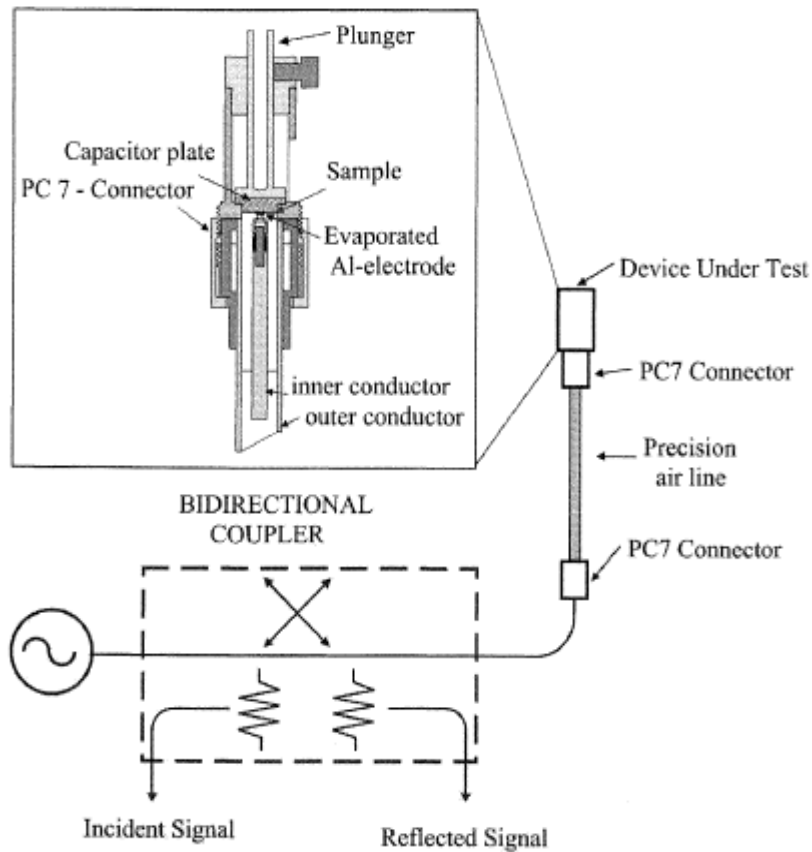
Plunger
Capacitor plate
Sample
PC 7 - Connector
Evaporated Al-electrode
inner conductor
outer conductor
Device Under Test
PC7 Connector
Precision air line
BIDIRECTIONAL COUPLER
PC7 Connector
Incident Signal
Reflected Signal